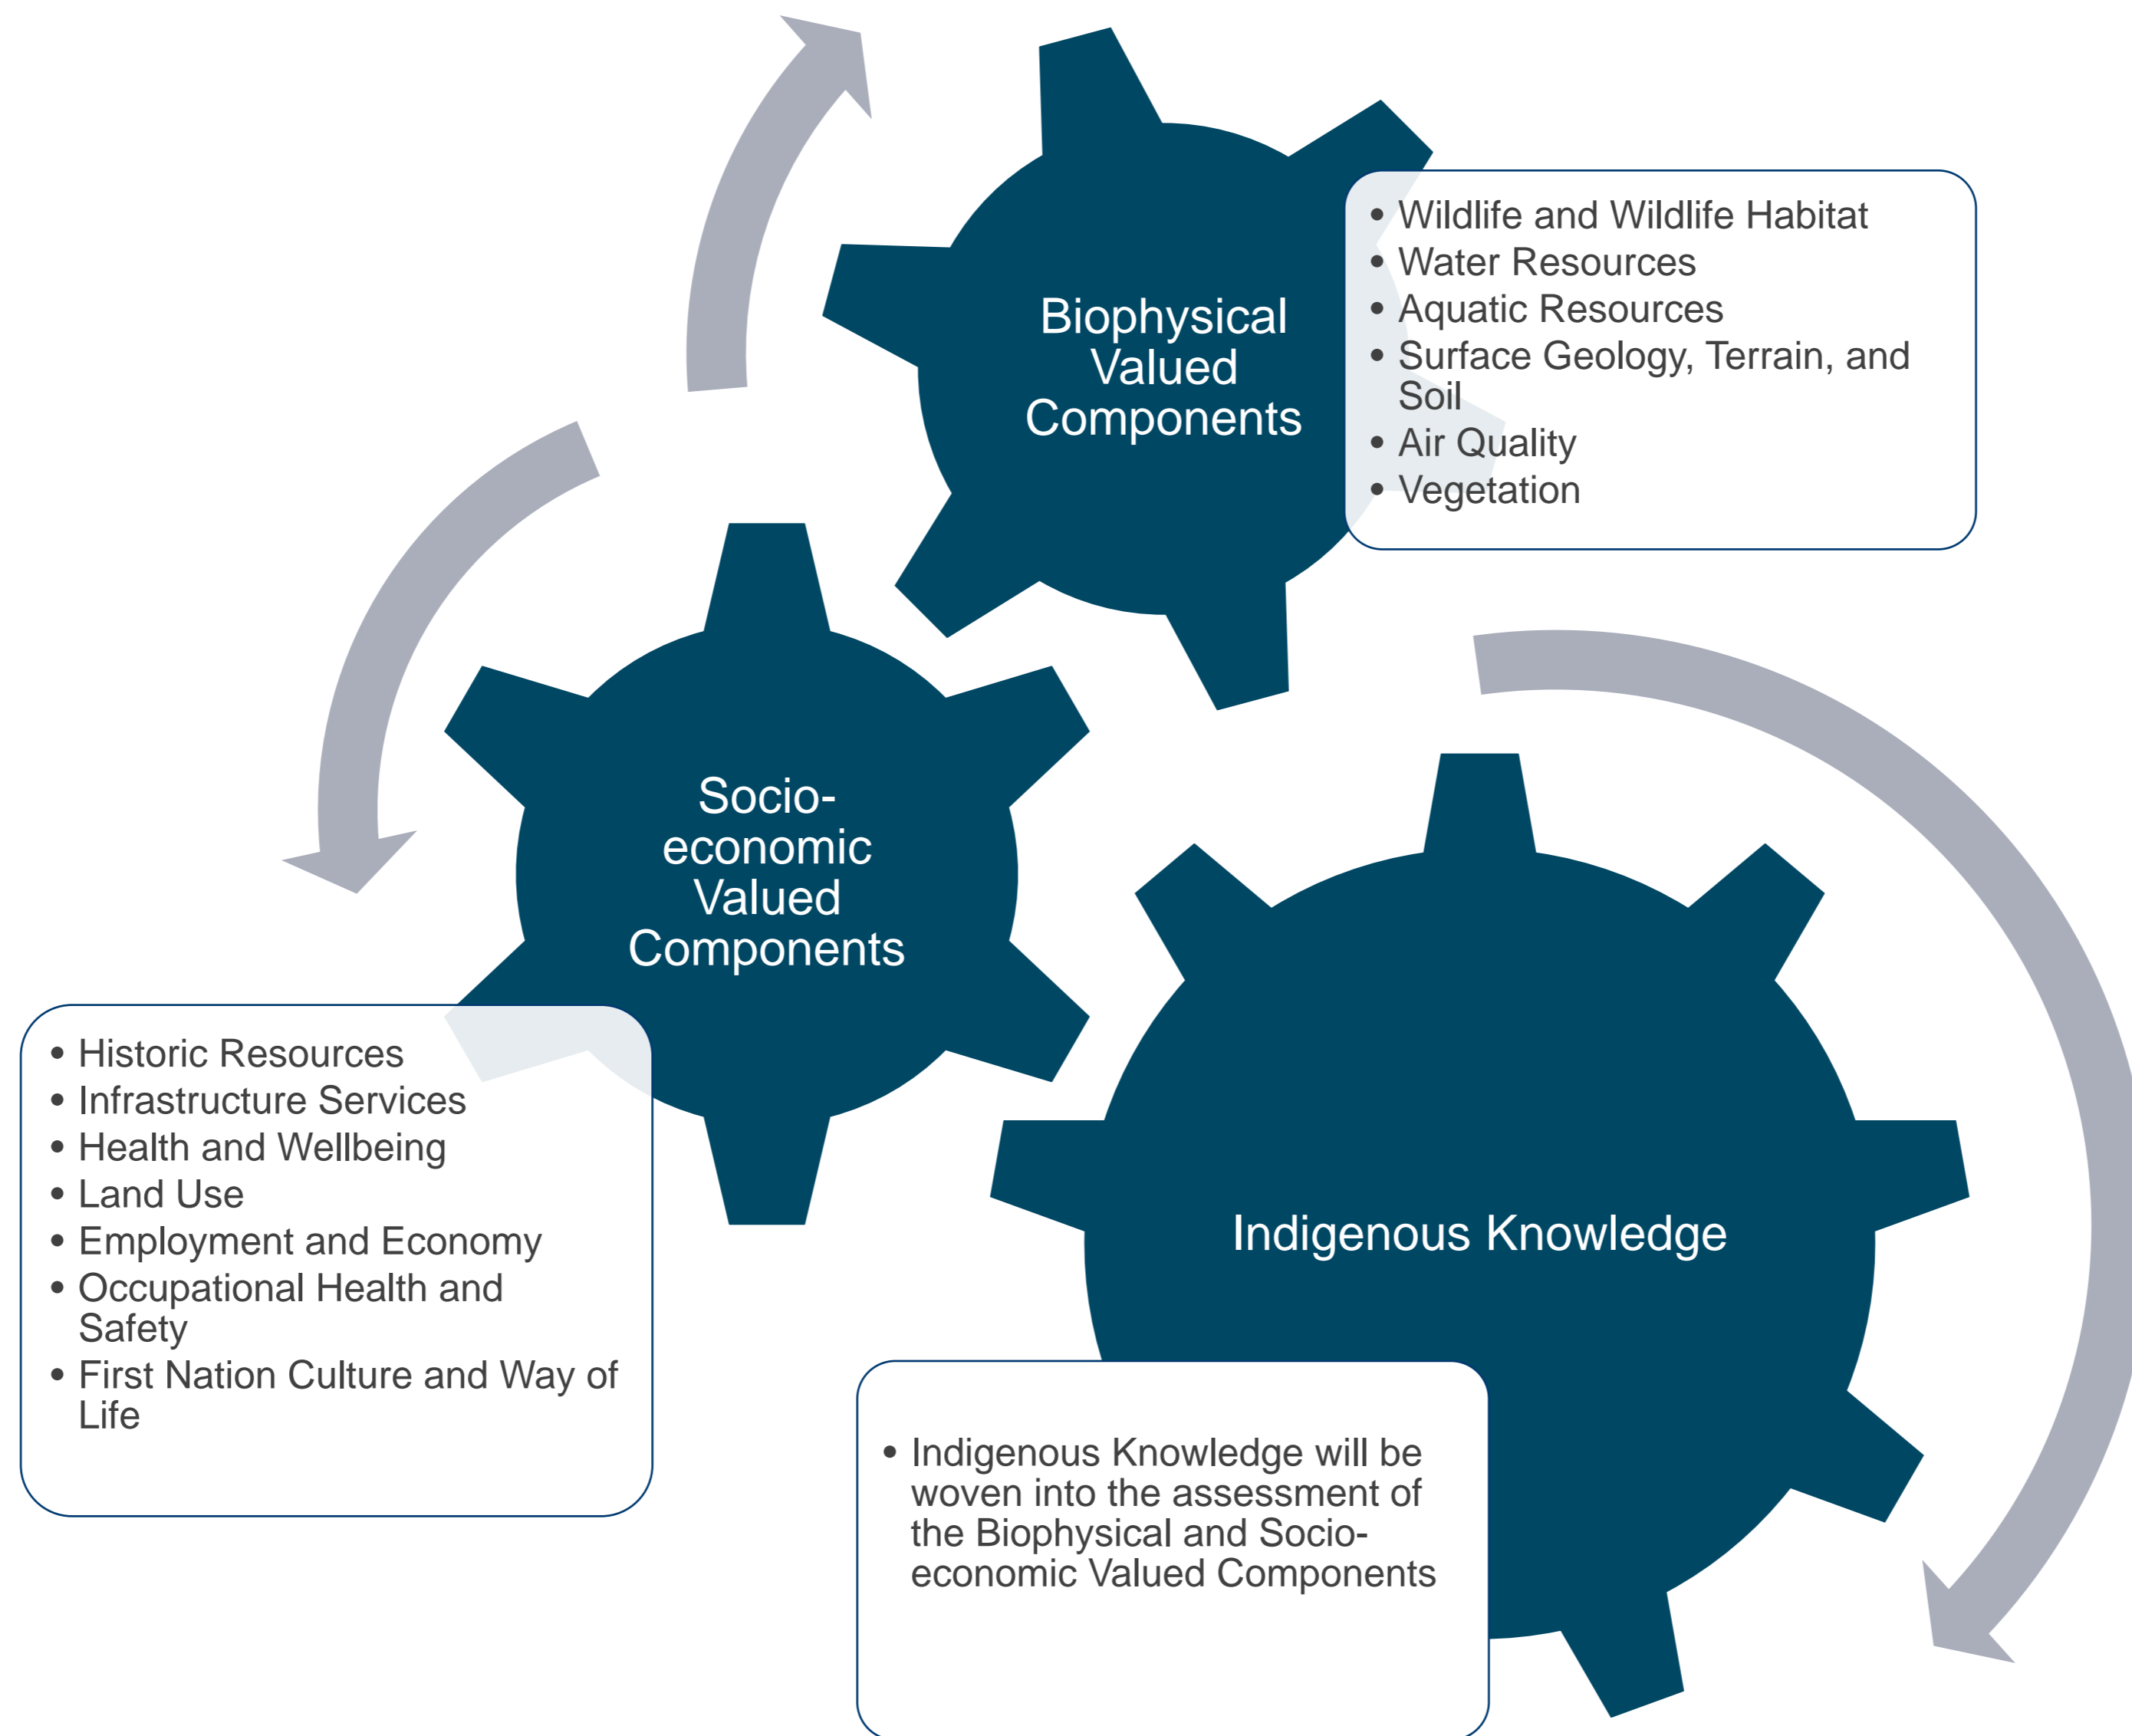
Biophysical Valued Components

• Wildlife and Wildlife Habitat
• Water Resources
• Aquatic Resources
• Surface Geology, Terrain, and Soil
• Air Quality
• Vegetation

Socio-economic Valued Components

• Historic Resources
• Infrastructure Services
• Health and Wellbeing
• Land Use
• Employment and Economy
• Occupational Health and Safety
• First Nation Culture and Way of Life

Indigenous Knowledge

• Indigenous Knowledge will be woven into the assessment of the Biophysical and Socio-economic Valued Components